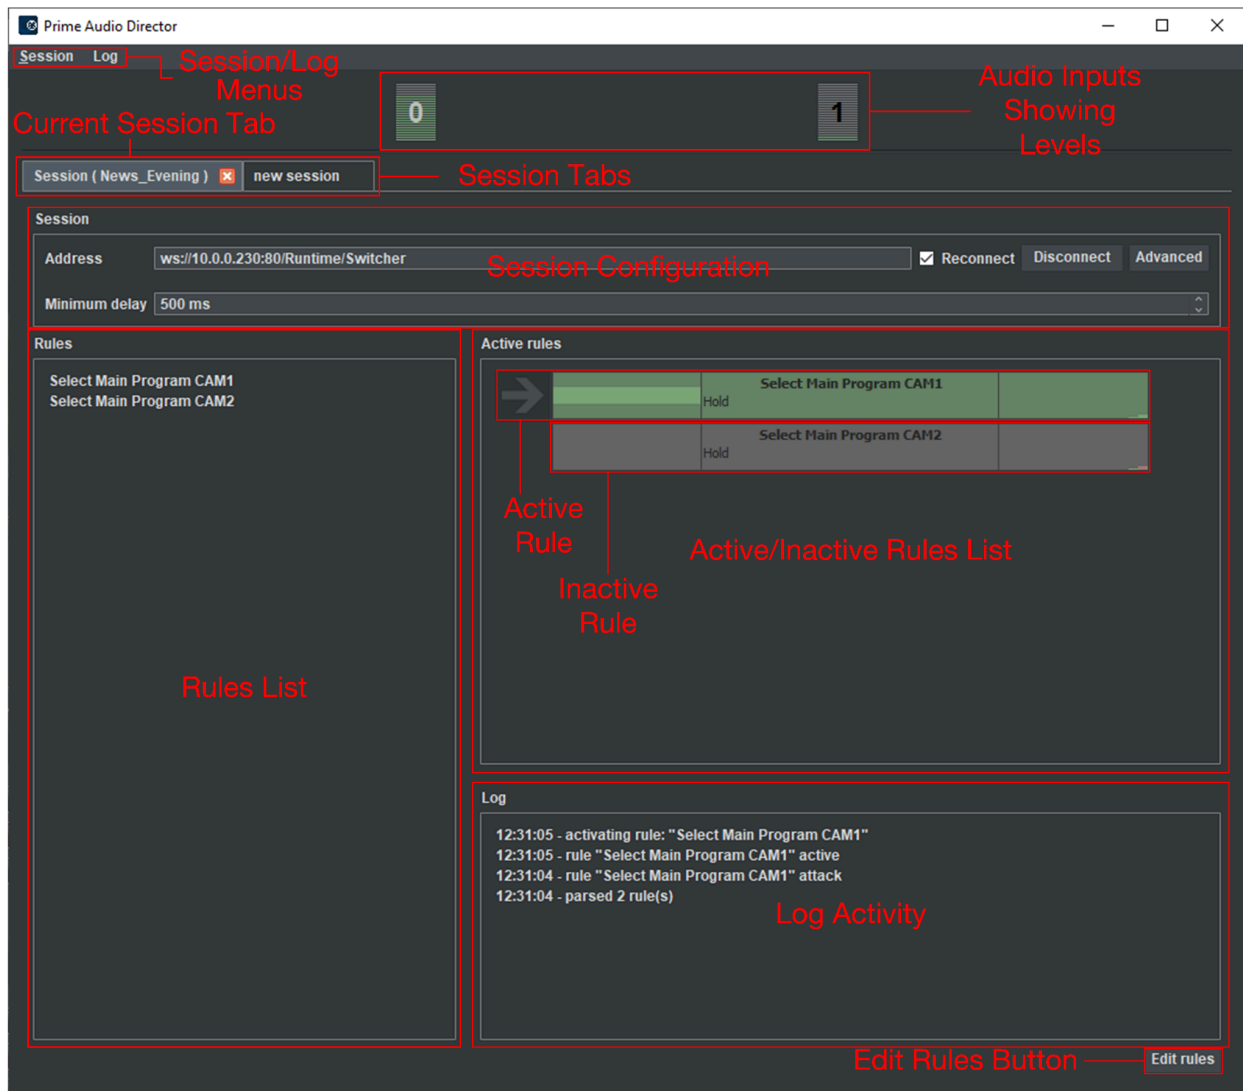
Prime Audio Director

Session Log

Session/Log Menus

0

1

Audio Inputs Showing Levels

Current Session Tab

Session ( News_Evening ) new session

Session Tabs

Session

Address ws://10.0.0.230:80/Runtime/Switcher

Session Configuration

Reconnect Disconnect Advanced

Minimum delay 500 ms

Rules

Select Main Program CAM1
Select Main Program CAM2

Active rules

Select Main Program CAM1
Hold

Select Main Program CAM2
Hold

Active Rule

Inactive Rule

Active/Inactive Rules List

Rules List

Log

12:31:05 - activating rule: "Select Main Program CAM1"
12:31:05 - rule "Select Main Program CAM1" active
12:31:04 - rule "Select Main Program CAM1" attack
12:31:04 - parsed 2 rule(s)

Log Activity

Edit Rules Button

Edit rules